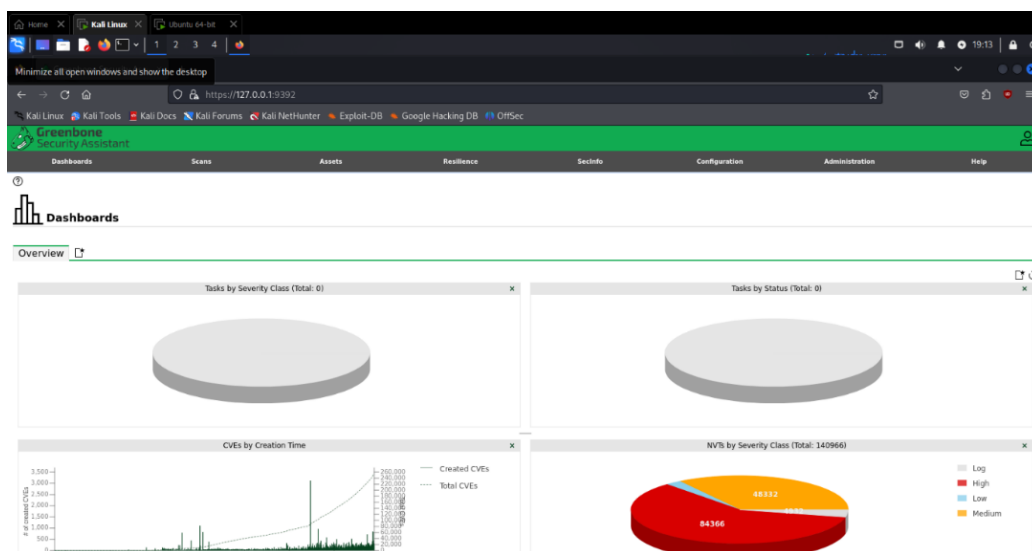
Home × Kali Linux × Ubuntu 64-bit ×

1 2 3 4

19:13

Minimize all open windows and show the desktop

https://127.0.0.1:9392

Kali Linux Kali Tools Kali Docs Kali Forums Kali NetHunter Exploit-DB Google Hacking DB OffSec

Greenbone Security Assistant

Dashboards Scans Assets Resilience SecInfo Configuration Administration Help

Dashboards

Overview

Tasks by Severity Class (Total: 0) ×

Tasks by Status (Total: 0) ×

CVEs by Creation Time ×

3,500
3,000
2,500
2,000
1,500
1,000
500

# of created CVEs

260,000
240,000
220,000
200,000
180,000
160,000
140,000
120,000
100,000
80,000
60,000
40,000
20,000

Created CVEs
Total CVEs

NVTs by Severity Class (Total: 140966) ×

48332
84366
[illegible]

Log
High
Low
Medium